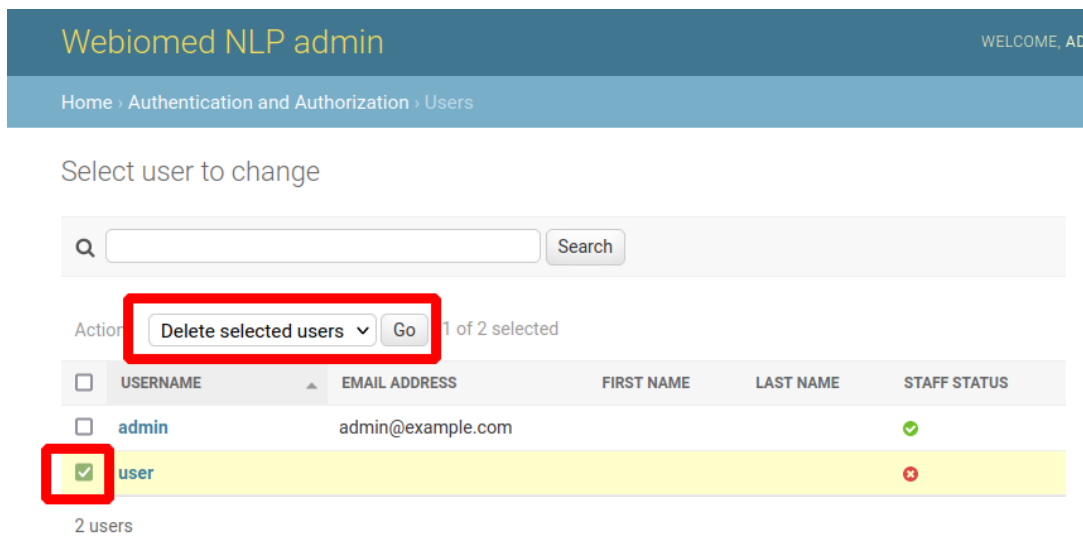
Webiomed NLP admin

WELCOME, AD

Home › Authentication and Authorization › Users

Select user to change

Search

Action Delete selected users Go 1 of 2 selected

| | USERNAME | EMAIL ADDRESS | FIRST NAME | LAST NAME | STAFF STATUS |
|---|---|---|---|---|---|
| ☐ | admin | admin@example.com | | | ✔ |
| ☑ | user | | | | ✖ |

2 users